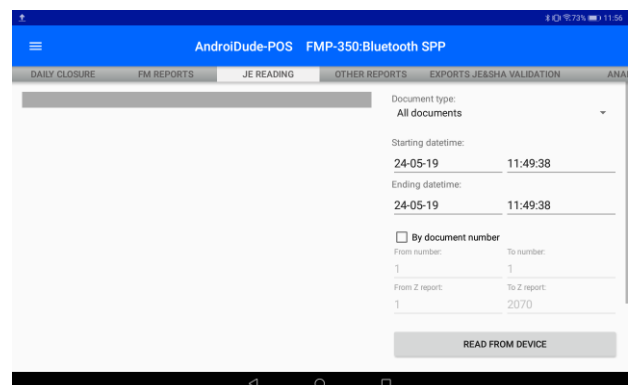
73% 11:56

AndroiDude-POS FMP-350:Bluetooth SPP

DAILY CLOSURE FM REPORTS JE READING OTHER REPORTS EXPORTS JE&SHA VALIDATION ANA

Document type:
All documents

Starting datetime:
24-05-19 11:49:38

Ending datetime:
24-05-19 11:49:38

By document number

From number: To number:
1 1

From Z report: To Z report:
1 2070

READ FROM DEVICE